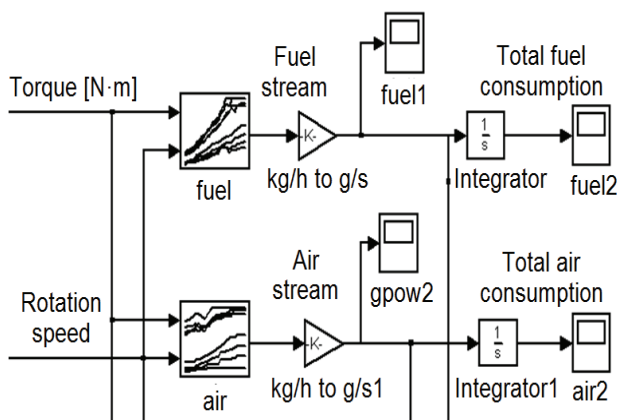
Torque [N·m]

Fuel stream

-K-

kg/h to g/s

fuel

fuel1

Total fuel consumption

$\frac{1}{s}$

Integrator

fuel2

Rotation speed

Air stream

-K-

kg/h to g/s1

air

gpow2

Total air consumption

$\frac{1}{s}$

Integrator1

air2